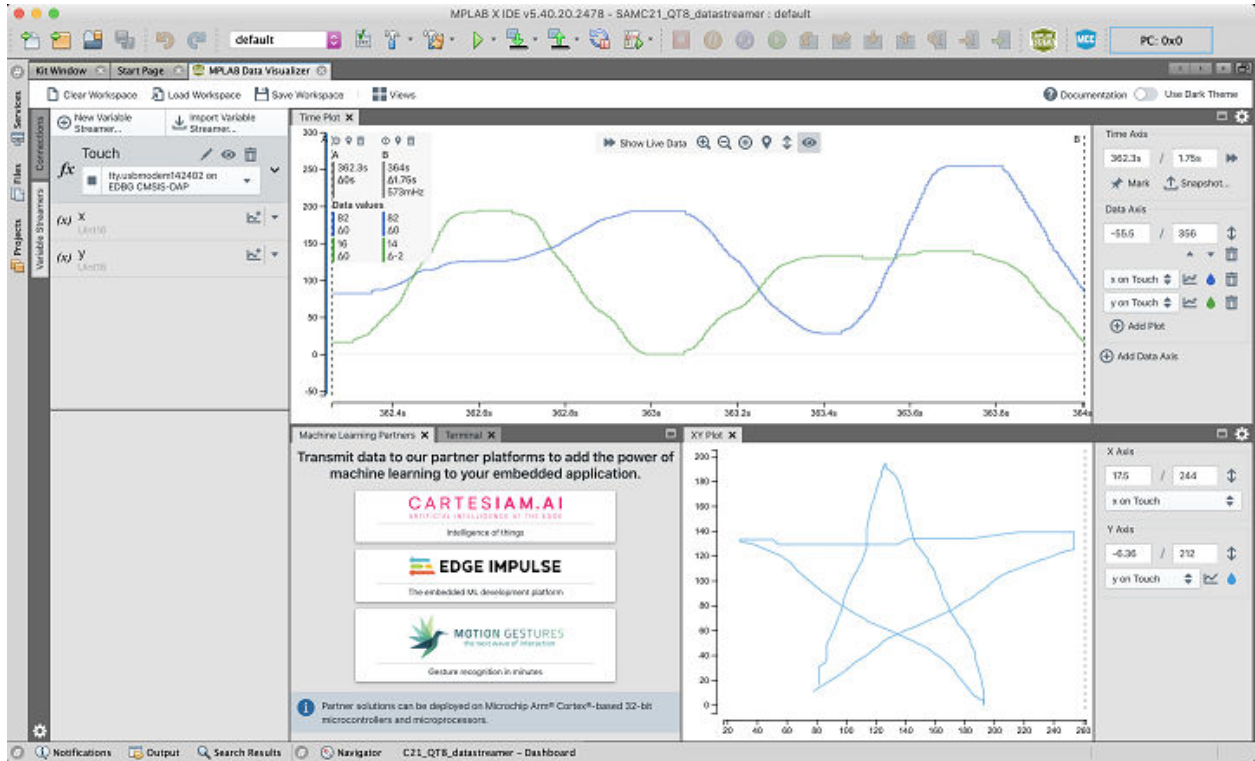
MPLAB X IDE v5.40.20.2478 - SAMC21_QT8_datastreamer : default

default

PC: 0x0

Kit Window  Start Page  MPLAB Data Visualizer

Clear Workspace  Load Workspace  Save Workspace  Views

Documentation  Use Dark Theme

Services  Files  Projects  Connections  Variable Streamers

New Variable Streamer...  Import Variable Streamer...

Touch

fx

tty.usbmodem142402 on EDBG CMSIS-DAP

(x) x UInt16

(x) y UInt16

Time Plot

Show Live Data

A 362.3s Δ0s
B 364s Δ1.75s 573mHz

Data values
82 Δ0
82 Δ0
16 Δ0
14 Δ-2

300
250
200
150
100
50
0
-50

362.4s  362.6s  362.8s  363s  363.2s  363.4s  363.6s  363.8s  364s

Time Axis
362.3s / 1.75s
Mark  Snapshot...

Data Axis
-55.5 / 356

x on Touch
y on Touch
Add Plot
Add Data Axis

Machine Learning Partners  Terminal

Transmit data to our partner platforms to add the power of machine learning to your embedded application.

CARTESIAM.AI
ARTIFICIAL INTELLIGENCE AT THE EDGE
Intelligence of things

EDGE IMPULSE
The embedded ML development platform

MOTION GESTURES
the next wave of interaction
Gesture recognition in minutes

Partner solutions can be deployed on Microchip Arm® Cortex®-based 32-bit microcontrollers and microprocessors.

XY Plot

200
180
160
140
120
100
80
60
40
20
0

20  40  60  80  100  120  140  160  180  200  220  240  260

X Axis
17.5 / 244
x on Touch

Y Axis
-6.36 / 212
y on Touch

Notifications  Output  Search Results  Navigator  C21_QT8_datastreamer – Dashboard